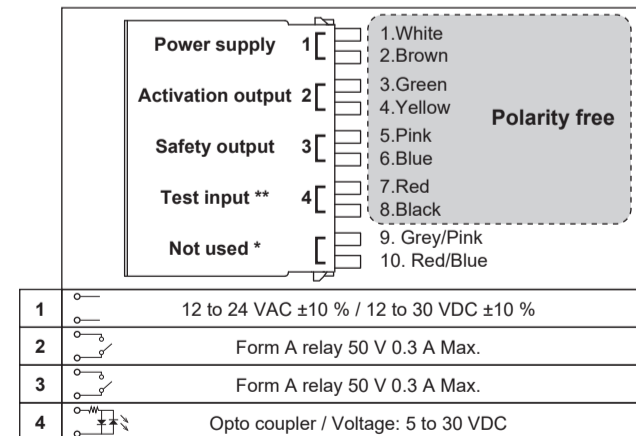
Power supply 1
Activation output 2
Safety output 3
Test input ** 4
Not used *

1.White
2.Brown
3.Green
4.Yellow
5.Pink
6.Blue
7.Red
8.Black
9. Grey/Pink
10. Red/Blue

Polarity free

| | |
|---|---|
| 1 | 12 to 24 VAC ±10 % / 12 to 30 VDC ±10 % |
| 2 | Form A relay 50 V 0.3 A Max. |
| 3 | Form A relay 50 V 0.3 A Max. |
| 4 | Opto coupler / Voltage: 5 to 30 VDC |